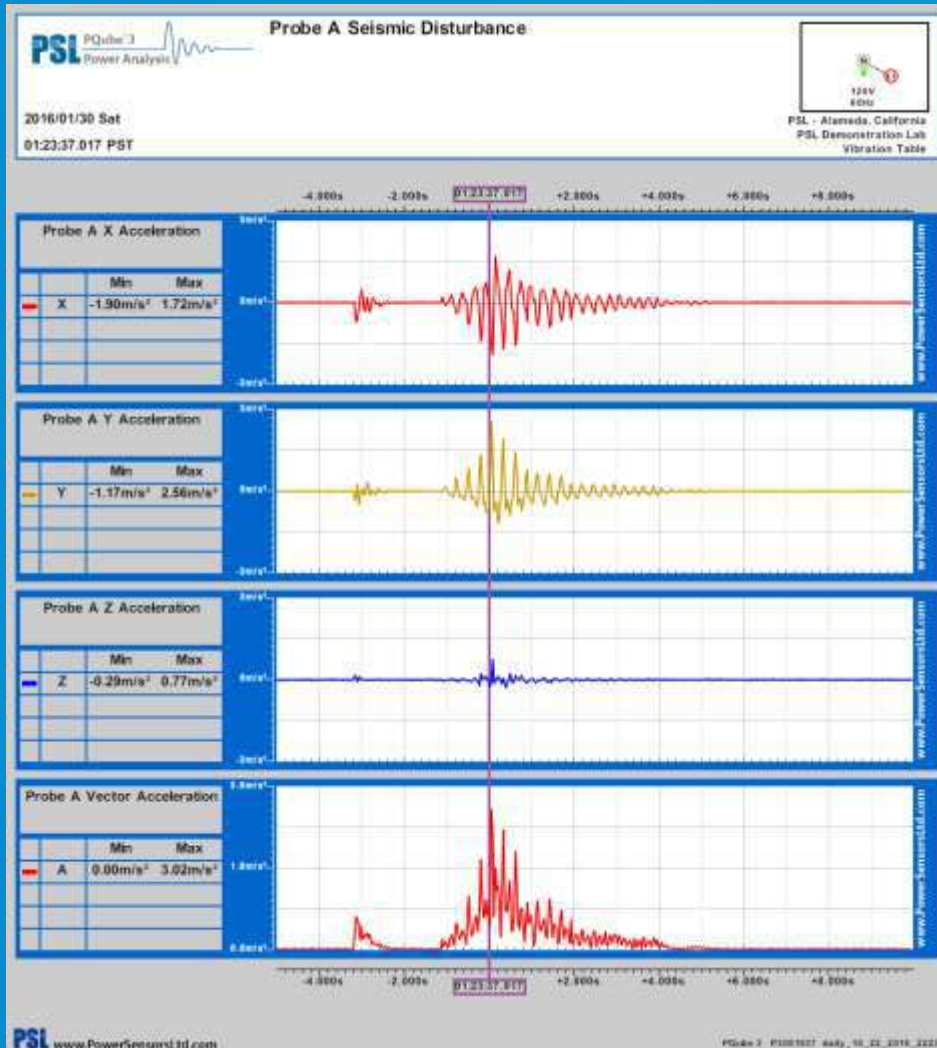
PSL PQube®3 Power Analysis

Probe A Seismic Disturbance

2016/01/30 Sat

01:23:37.017 PST

120V 60Hz

PSL - Alameda, California
PSL Demonstration Lab
Vibration Table

-4.000s -2.000s 01:23:37.017 +2.000s +4.000s +6.000s +8.000s

Probe A X Acceleration

| | | Min | Max |
|---|---|---|---|
| | X | -1.90m/s² | 1.72m/s² |

5m/s²
0m/s²
-5m/s²

Probe A Y Acceleration

| | | Min | Max |
|---|---|---|---|
| | Y | -1.17m/s² | 2.56m/s² |

5m/s²
0m/s²
-5m/s²

Probe A Z Acceleration

| | | Min | Max |
|---|---|---|---|
| | Z | -0.29m/s² | 0.77m/s² |

5m/s²
0m/s²
-5m/s²

Probe A Vector Acceleration

| | | Min | Max |
|---|---|---|---|
| | A | 0.00m/s² | 3.02m/s² |

3.0m/s²
1.5m/s²
0.0m/s²

www.PowerSensorsLtd.com

-4.000s -2.000s 01:23:37.017 +2.000s +4.000s +6.000s +8.000s

PSL www.PowerSensorsLtd.com

PQube 3 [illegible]